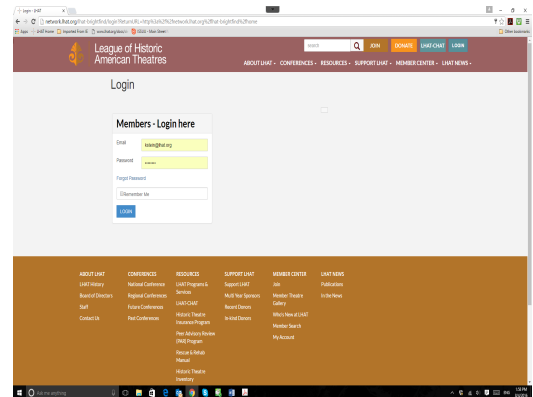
Login - LHAT
network.lhat.org/lhat-login/Login?ReturnURL=http%3a%2f%2fnetwork.lhat.org%2flhat-login%2fhome
Apps LHAT Home Imported From IE www.lhatorg.httpsc... SELGS - Main Street
Other bookmarks

League of Historic American Theatres

search
JOIN DONATE LHAT-CHAT LOGIN

ABOUT LHAT CONFERENCES RESOURCES SUPPORT LHAT MEMBER CENTER LHAT NEWS

Login

Members - Login here

Email kslate@lhat.org
Password ••••••
Forgot Password
Remember Me
LOGIN

ABOUT LHAT
LHAT History
Board of Directors
Staff
Contact Us

CONFERENCES
National Conference
Regional Conferences
Future Conferences
Past Conferences

RESOURCES
LHAT Programs & Services
LHAT-CHAT
Historic Theatre Insurance Program
Peer Advisory Review (PAR) Program
Rescue & Rehab Manual
Historic Theatre Inventory

SUPPORT LHAT
Support LHAT
Multi-Year Sponsors
Recent Donors
In-kind Donors

MEMBER CENTER
Join
Member Theatre Gallery
Who's New at LHAT
Member Search
My Account

LHAT NEWS
Publications
In the News

Ask me anything
1:58 PM